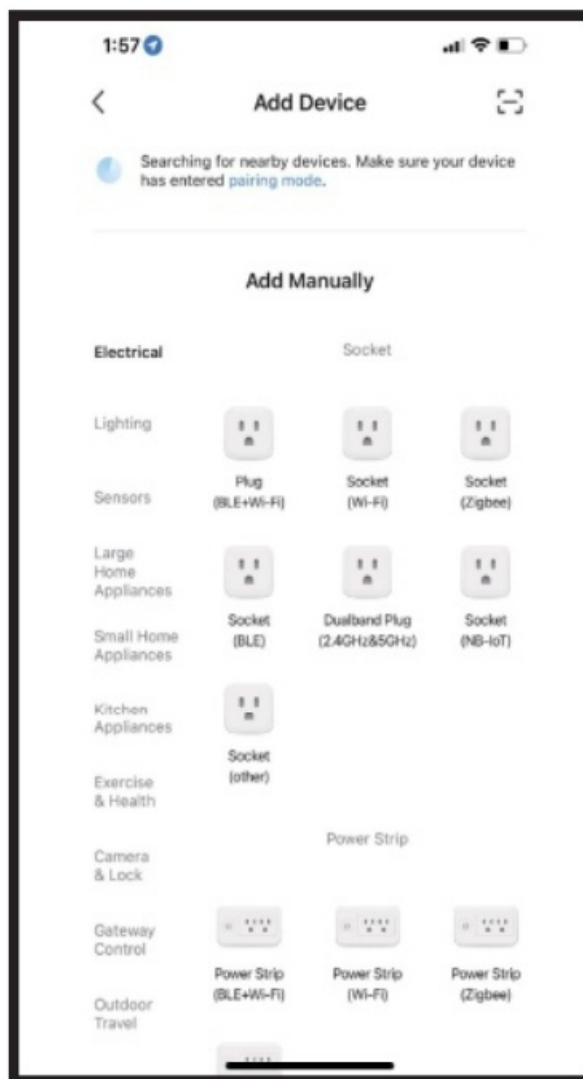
1:57

Add Device

Searching for nearby devices. Make sure your device has entered pairing mode.

Add Manually

Electrical

Lighting

Sensors

Large Home Appliances

Small Home Appliances

Kitchen Appliances

Exercise & Health

Camera & Lock

Gateway Control

Outdoor Travel

Socket

Plug (BLE+Wi-Fi)

Socket (Wi-Fi)

Socket (Zigbee)

Socket (BLE)

Dualband Plug (2.4GHz&5GHz)

Socket (NB-IoT)

Socket (other)

Power Strip

Power Strip (BLE+Wi-Fi)

Power Strip (Wi-Fi)

Power Strip (Zigbee)